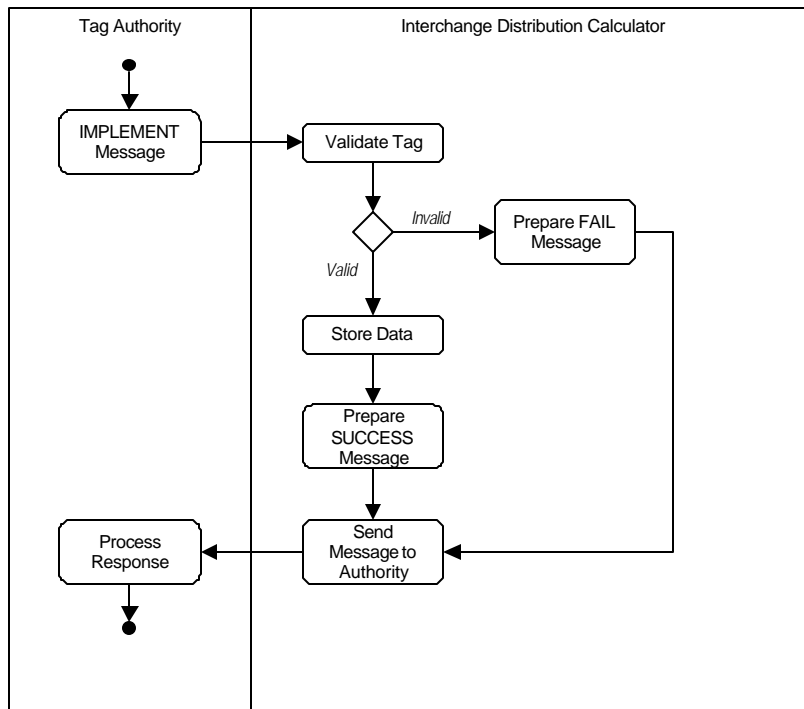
Tag Authority

Interchange Distribution Calculator

IMPLEMENT Message

Validate Tag

Invalid

Prepare FAIL Message

Valid

Store Data

Prepare SUCCESS Message

Send Message to Authority

Process Response